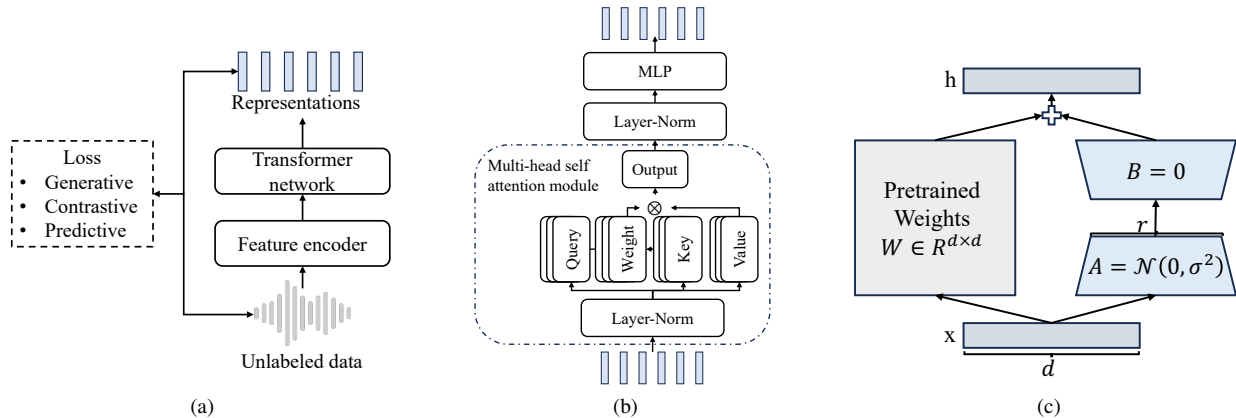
Loss
• Generative
• Contrastive
• Predictive

Representations

Transformer network

Feature encoder

Unlabeled data

(a)

MLP

Layer-Norm

Multi-head self attention module

Output

$\otimes$

Query

Weight

Key

Value

Layer-Norm

(b)

h

Pretrained Weights
$W \in R^{d \times d}$

$B = 0$

$r$

$A = \mathcal{N}(0, \sigma^2)$

x

$d$

(c)